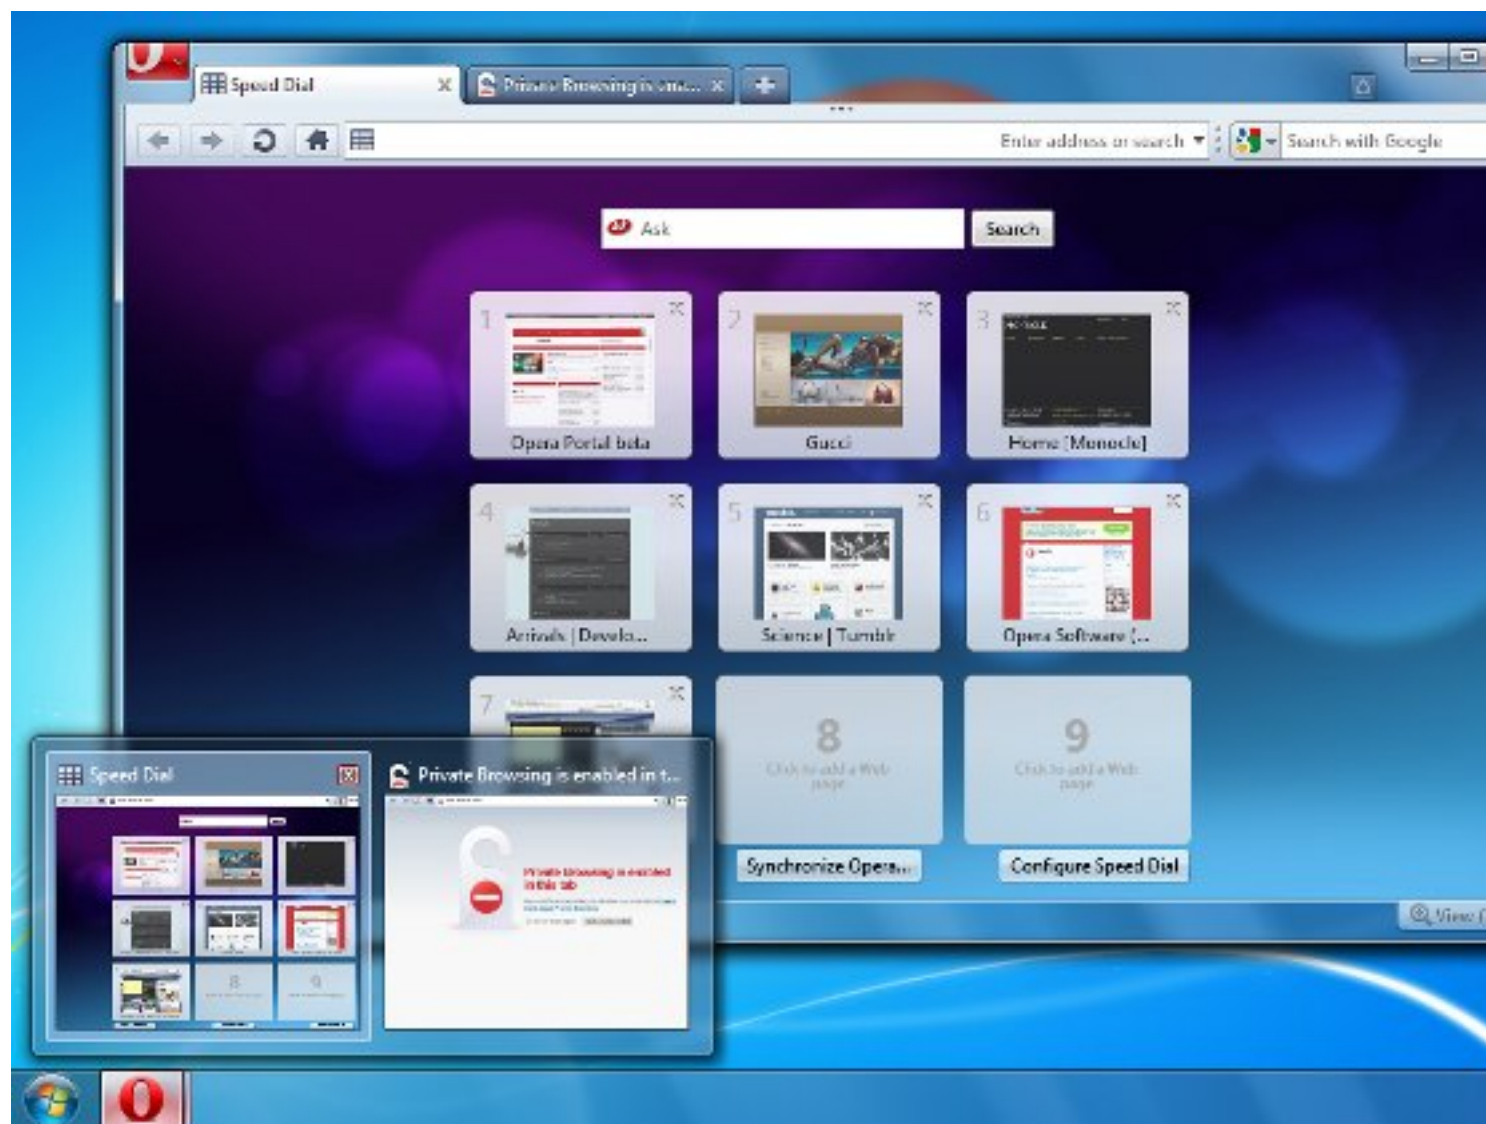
Speed Dial

Private Browsing is ena...

Enter address or search

Search with Google

Ask

Search

1

Opera Portal beta

2

Gucci

3

Home [Monocle]

4

Arrivals | Develo...

5

Science | Tumblr

6

Opera Software [...

7

8

Click to add a Web page

9

Click to add a Web page

Synchronize Opera...

Configure Speed Dial

View

Speed Dial

Private Browsing is enabled in t...

Private Browsing is enabled in this tab